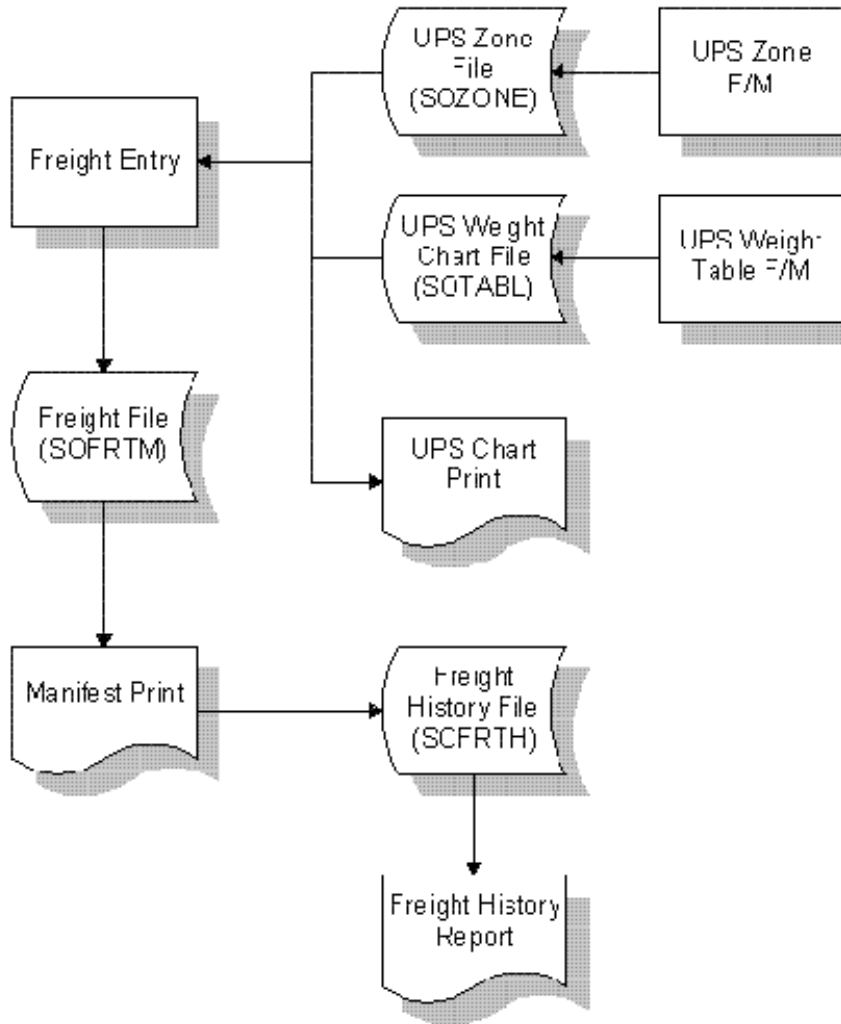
UPS Zone File (SOZONE)

UPS Zone F/M

Freight Entry

UPS Weight Chart File (SOTABL)

UPS Weight Table F/M

Freight File (SOFRTM)

UPS Chart Print

Manifest Print

Freight History File (SOFRTH)

Freight History Report